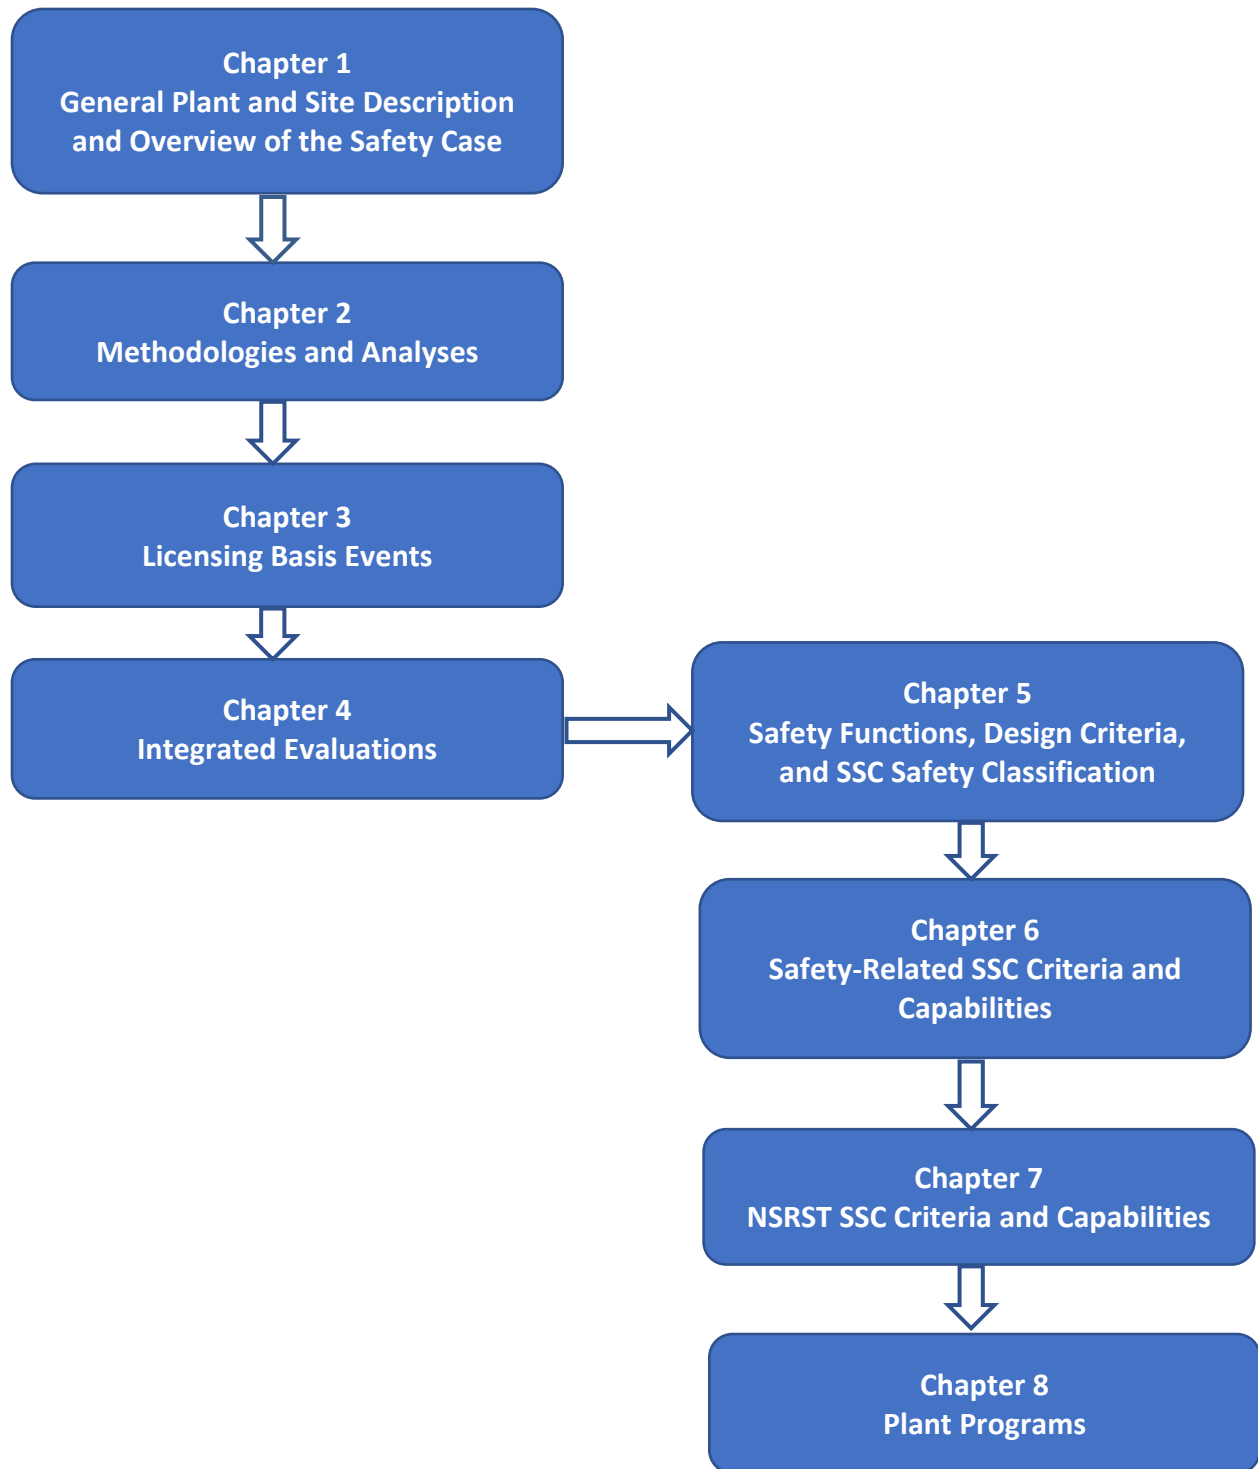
Chapter 1
General Plant and Site Description and Overview of the Safety Case

Chapter 2
Methodologies and Analyses

Chapter 3
Licensing Basis Events

Chapter 4
Integrated Evaluations

Chapter 5
Safety Functions, Design Criteria, and SSC Safety Classification

Chapter 6
Safety-Related SSC Criteria and Capabilities

Chapter 7
NSRST SSC Criteria and Capabilities

Chapter 8
Plant Programs